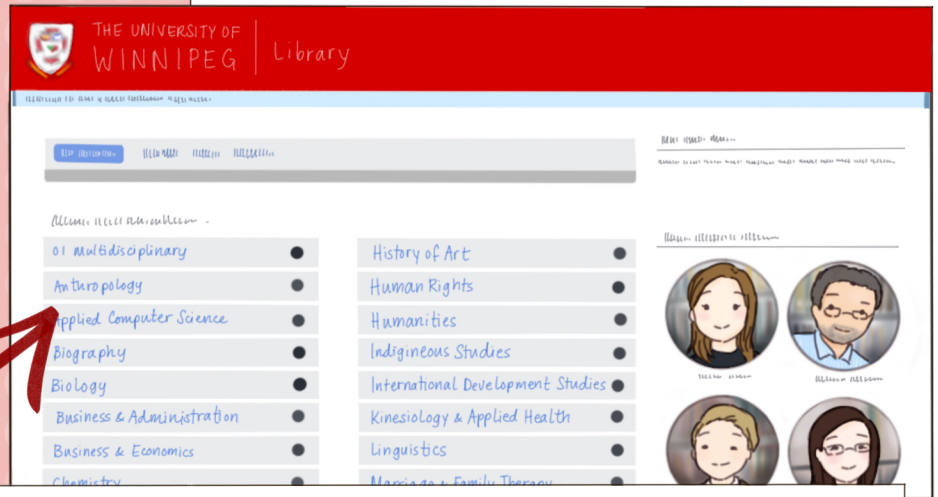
THE UNIVERSITY OF WINNIPEG | Library

01 Multidisciplinary
Anthropology
Applied Computer Science
Biography
Biology
Business & Administration
Business & Economics
Chemistry

History of Art
Human Rights
Humanities
Indigineous Studies
International Development Studies
Kinesiology & Applied Health
Linguistics
Marriage & Family Therapy